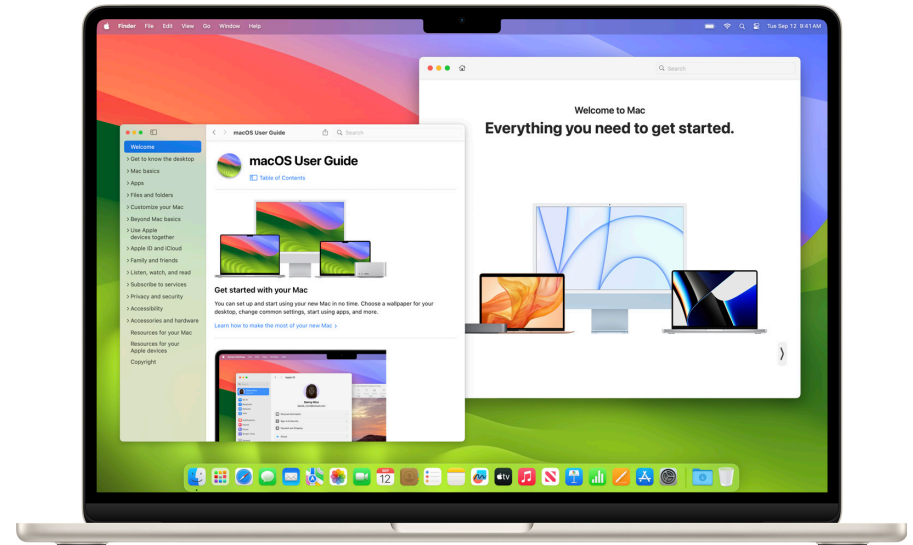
Finder File Edit View Go Window Help

Tue Sep 12 9:41 AM

Search

Welcome to Mac

Everything you need to get started.

macOS User Guide

Search

Welcome
> Get to know the desktop
> Mac basics
> Apps
> Files and folders
> Customize your Mac
> Beyond Mac basics
> Use Apple devices together
> Apple ID and iCloud
> Family and friends
> Listen, watch, and read
> Subscribe to services
> Privacy and security
> Accessibility
> Accessories and hardware
Resources for your Mac
Resources for your Apple devices
Copyright

macOS User Guide

Table of Contents

Get started with your Mac

You can set up and start using your new Mac in no time. Choose a wallpaper for your desktop, change common settings, start using apps, and more.

Learn how to make the most of your new Mac >

SEP 12